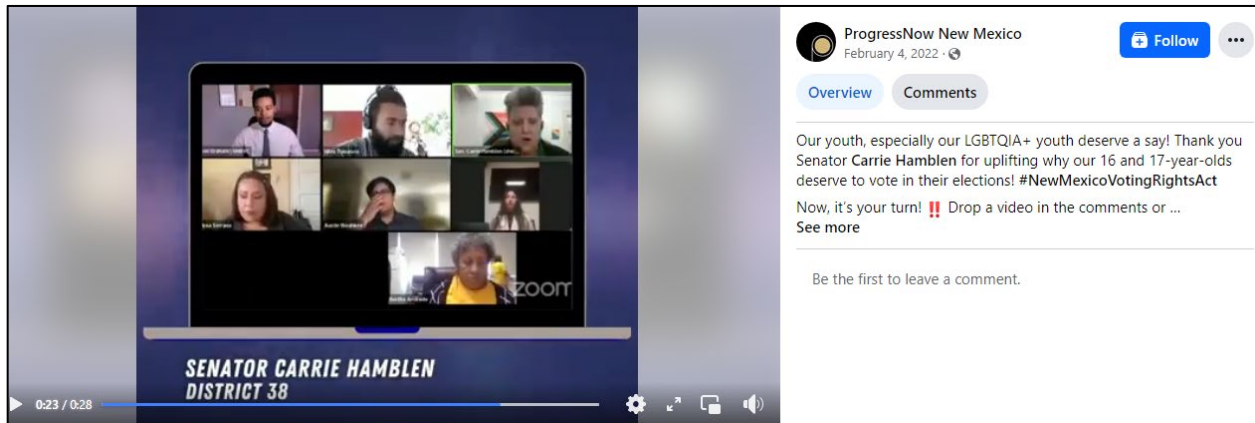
zoom

SENATOR CARRIE HAMBLEN
DISTRICT 38

0:23 / 0:28

ProgressNow New Mexico
February 4, 2022 ·

Follow

...

Overview

Comments

Our youth, especially our LGBTQIA+ youth deserve a say! Thank you Senator Carrie Hamblen for uplifting why our 16 and 17-year-olds deserve to vote in their elections! #NewMexicoVotingRightsAct

Now, it's your turn! ‼ Drop a video in the comments or ...
See more

Be the first to leave a comment.